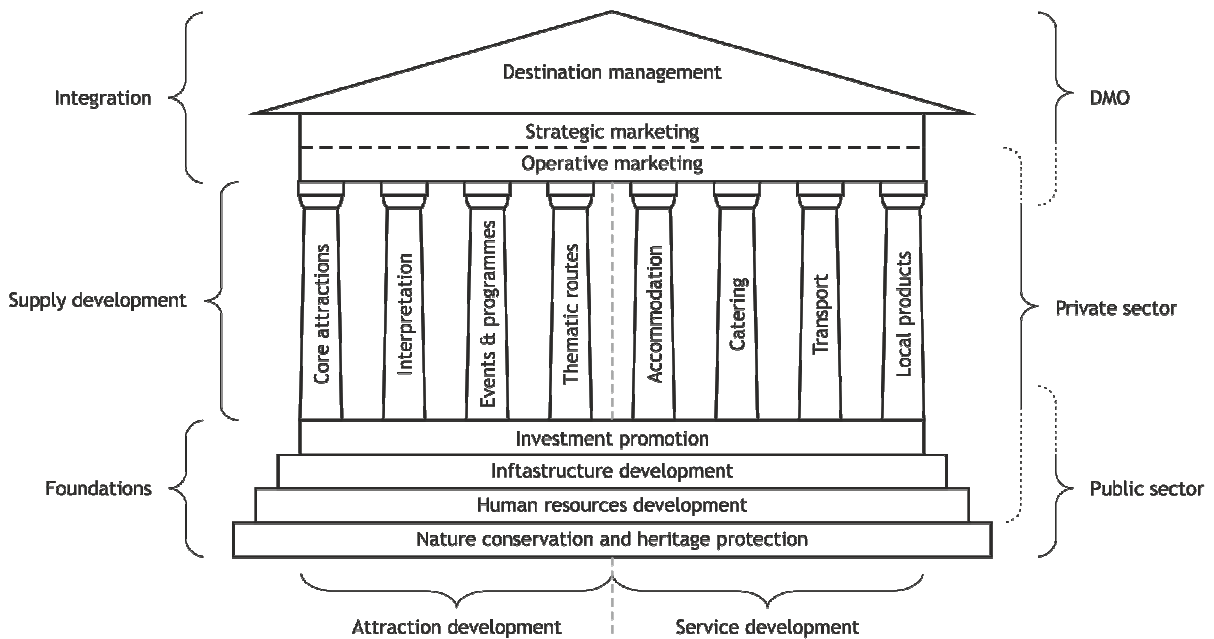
Integration

Destination management

DMO

Strategic marketing

Operative marketing

Supply development

Core attractions

Interpretation

Events & programmes

Thematic routes

Accommodation

Catering

Transport

Local products

Private sector

Foundations

Investment promotion

Inftastructure development

Human resources development

Nature conservation and heritage protection

Public sector

Attraction development

Service development